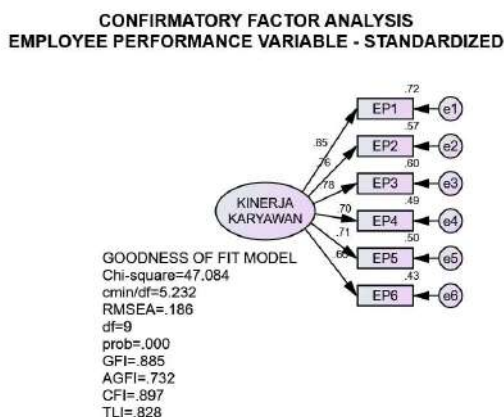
CONFIRMATORY FACTOR ANALYSIS
EMPLOYEE PERFORMANCE VARIABLE - STANDARDIZED

KINERJA KARYAWAN

.85
.76
.78
.70
.71
.66

.72
EP1
e1
.57
EP2
e2
.60
EP3
e3
.49
EP4
e4
.50
EP5
e5
.43
EP6
e6

GOODNESS OF FIT MODEL
Chi-square=47.084
cmin/df=5.232
RMSEA=.186
df=9
prob=.000
GFI=.885
AGFI=.732
CFI=.897
TLI=.828